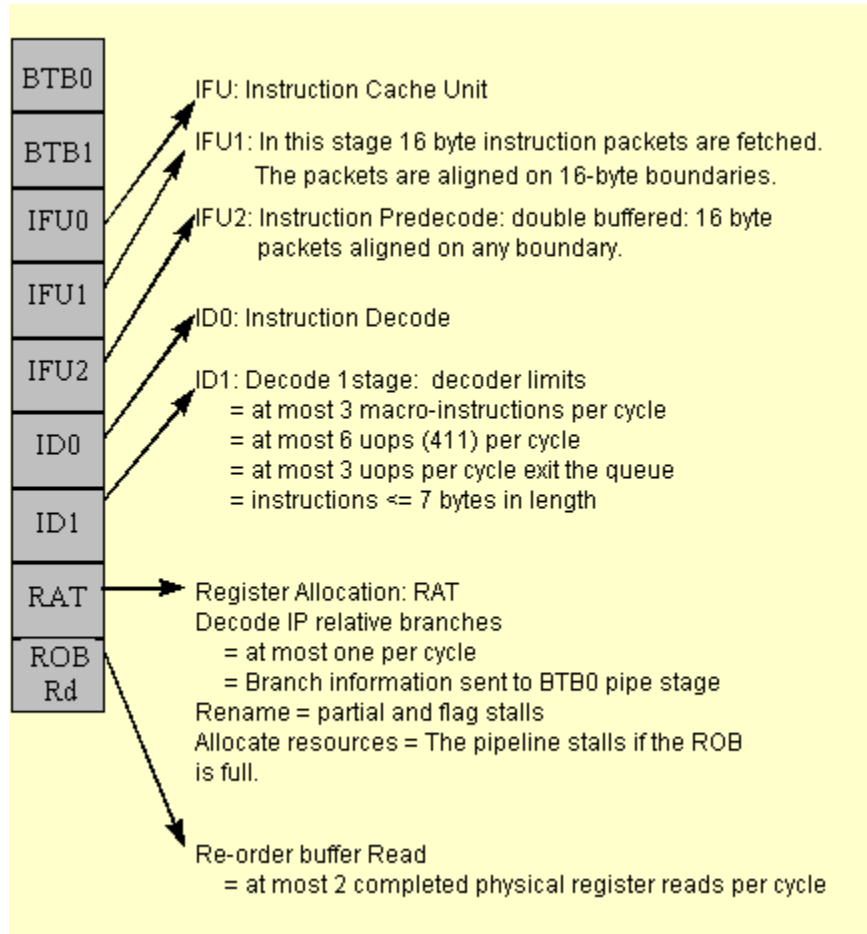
BTB0
BTB1
IFU0
IFU1
IFU2
ID0
ID1
RAT
ROB Rd

IFU: Instruction Cache Unit

IFU1: In this stage 16 byte instruction packets are fetched. The packets are aligned on 16-byte boundaries.

IFU2: Instruction Predecode: double buffered: 16 byte packets aligned on any boundary.

ID0: Instruction Decode

ID1: Decode 1stage: decoder limits
= at most 3 macro-instructions per cycle
= at most 6 uops (411) per cycle
= at most 3 uops per cycle exit the queue
= instructions <= 7 bytes in length

Register Allocation: RAT
Decode IP relative branches
= at most one per cycle
= Branch information sent to BTB0 pipe stage
Rename = partial and flag stalls
Allocate resources = The pipeline stalls if the ROB is full.

Re-order buffer Read
= at most 2 completed physical register reads per cycle